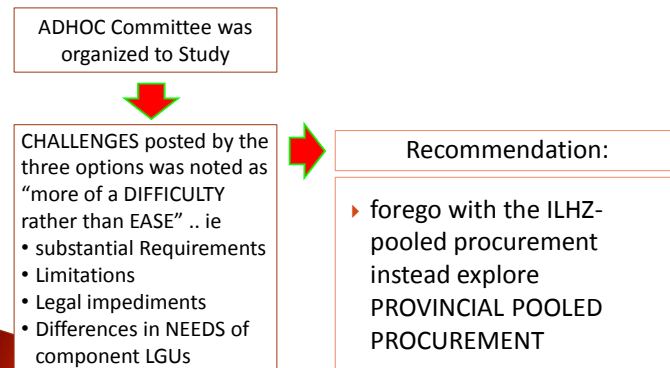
ADHOC Committee was organized to Study

CHALLENGES posted by the three options was noted as "more of a DIFFICULTY rather than EASE" .. ie
• substantial Requirements
• Limitations
• Legal impediments
• Differences in NEEDS of component LGUs

Recommendation:

‣ forego with the ILHZ-pooled procurement instead explore PROVINCIAL POOLED PROCUREMENT